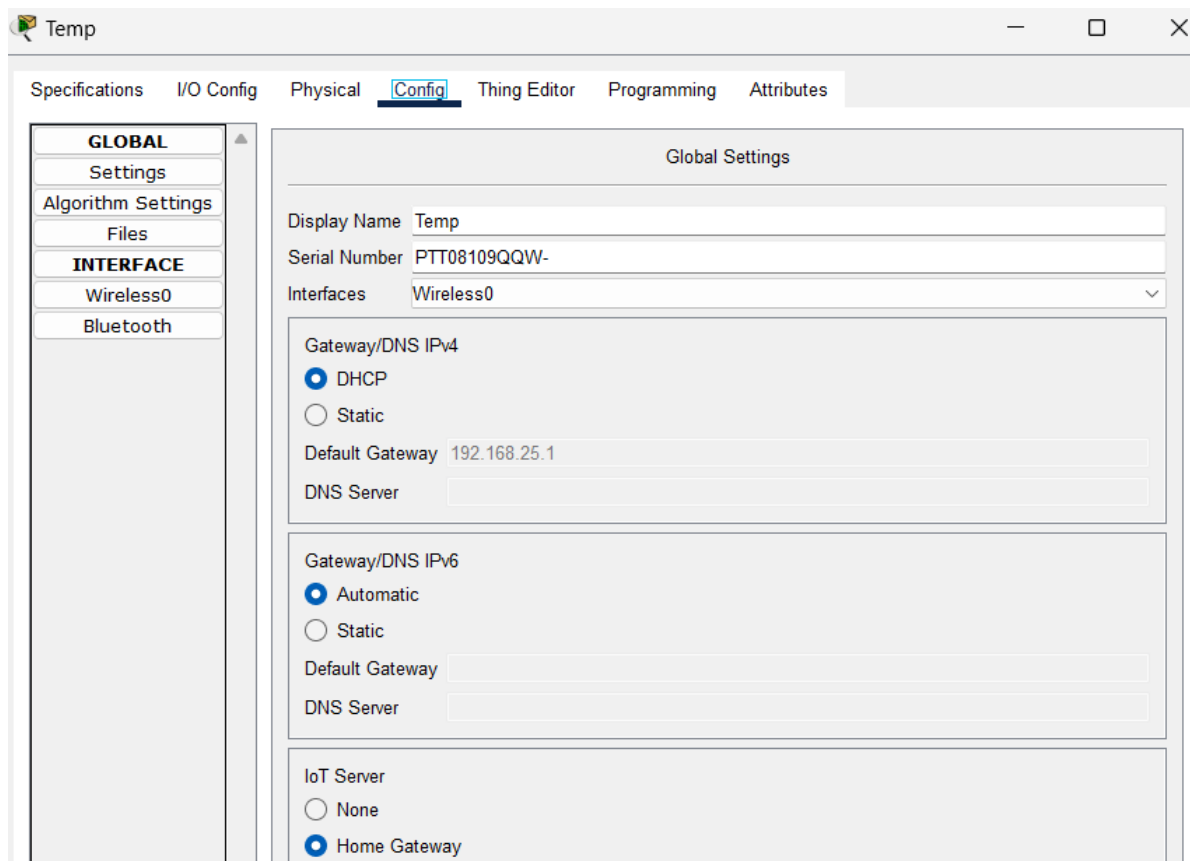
Temp

Specifications I/O Config Physical Config Thing Editor Programming Attributes

GLOBAL
Settings
Algorithm Settings
Files
INTERFACE
Wireless0
Bluetooth

Global Settings

Display Name Temp
Serial Number PTT08109QQW-
Interfaces Wireless0

Gateway/DNS IPv4
DHCP
Static
Default Gateway 192.168.25.1
DNS Server

Gateway/DNS IPv6
Automatic
Static
Default Gateway
DNS Server

IoT Server
None
Home Gateway